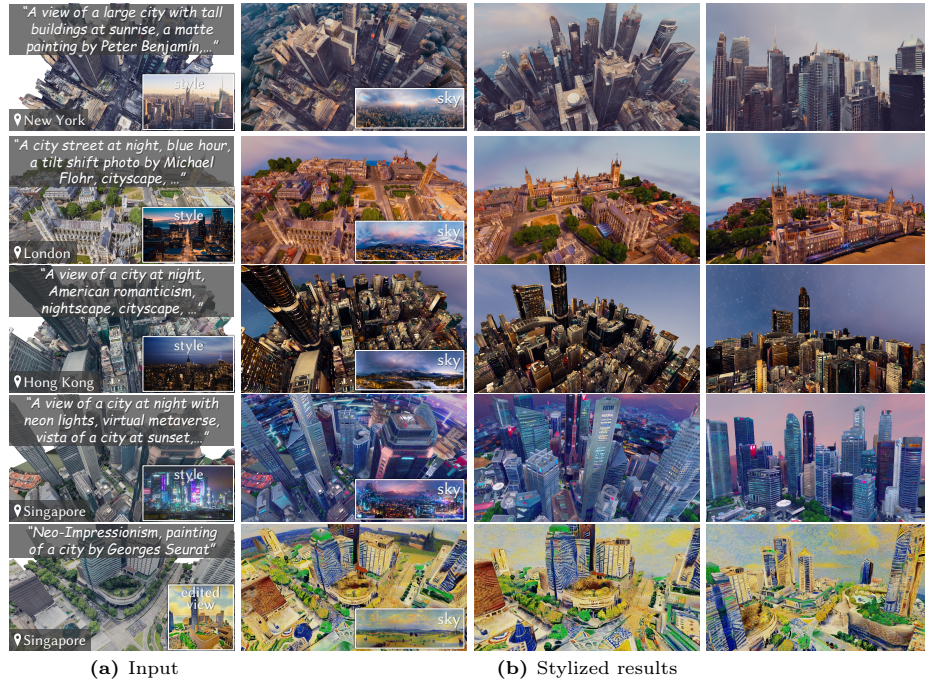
"A view of a large city with tall buildings at sunrise, a matte painting by Peter Benjamin,..."

style

New York

sky

"A city street at night, blue hour, a tilt shift photo by Michael Flohr, cityscape, ..."

style

London

sky

"A view of a city at night, American romanticism, nightscape, cityscape, ..."

style

Hong Kong

sky

"A view of a city at night with neon lights, virtual metaverse, vista of a city at sunset,..."

style

Singapore

sky

"Neo-Impressionism, painting of a city by Georges Seurat"

edited view

Singapore

sky

(a) Input

(b) Stylized results